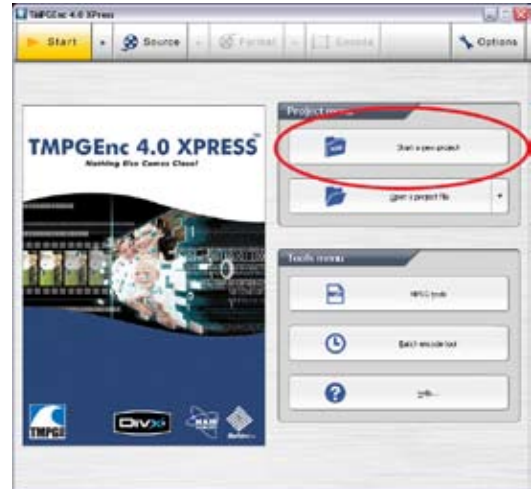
TMPGEnc 4.0 XPress

Start
Source
Format
Encode
Options

TMPGEnc 4.0 XPRESS™
Nothing Else Comes Close!

TMPGEnc
DivX

Project menu
Start a new project
Open a project file

Tools menu
MPEG tools
Batch encode tool
Info...